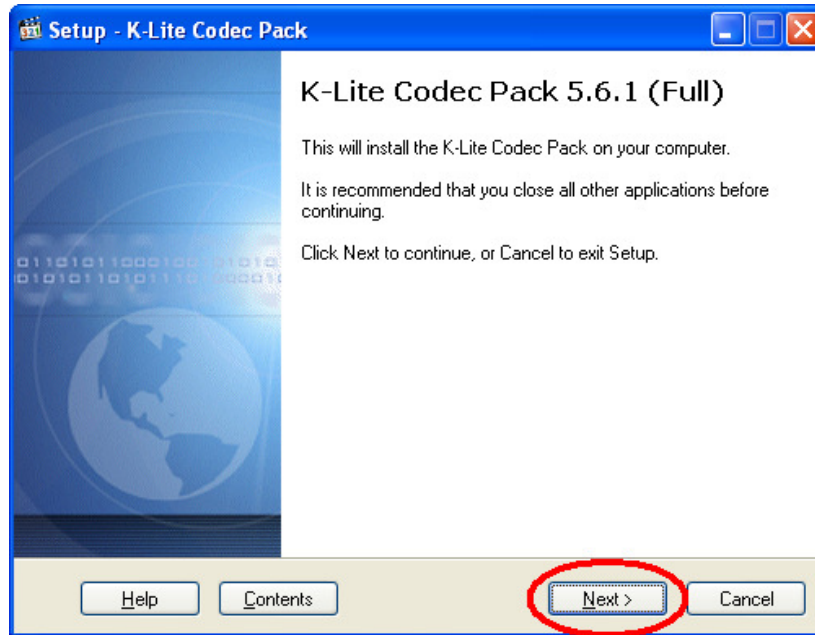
Setup - K-Lite Codec Pack

K-Lite Codec Pack 5.6.1 (Full)

This will install the K-Lite Codec Pack on your computer.

It is recommended that you close all other applications before continuing.

Click Next to continue, or Cancel to exit Setup.

0110101100010010101
0101011010111010001

Help
Contents
Next >
Cancel